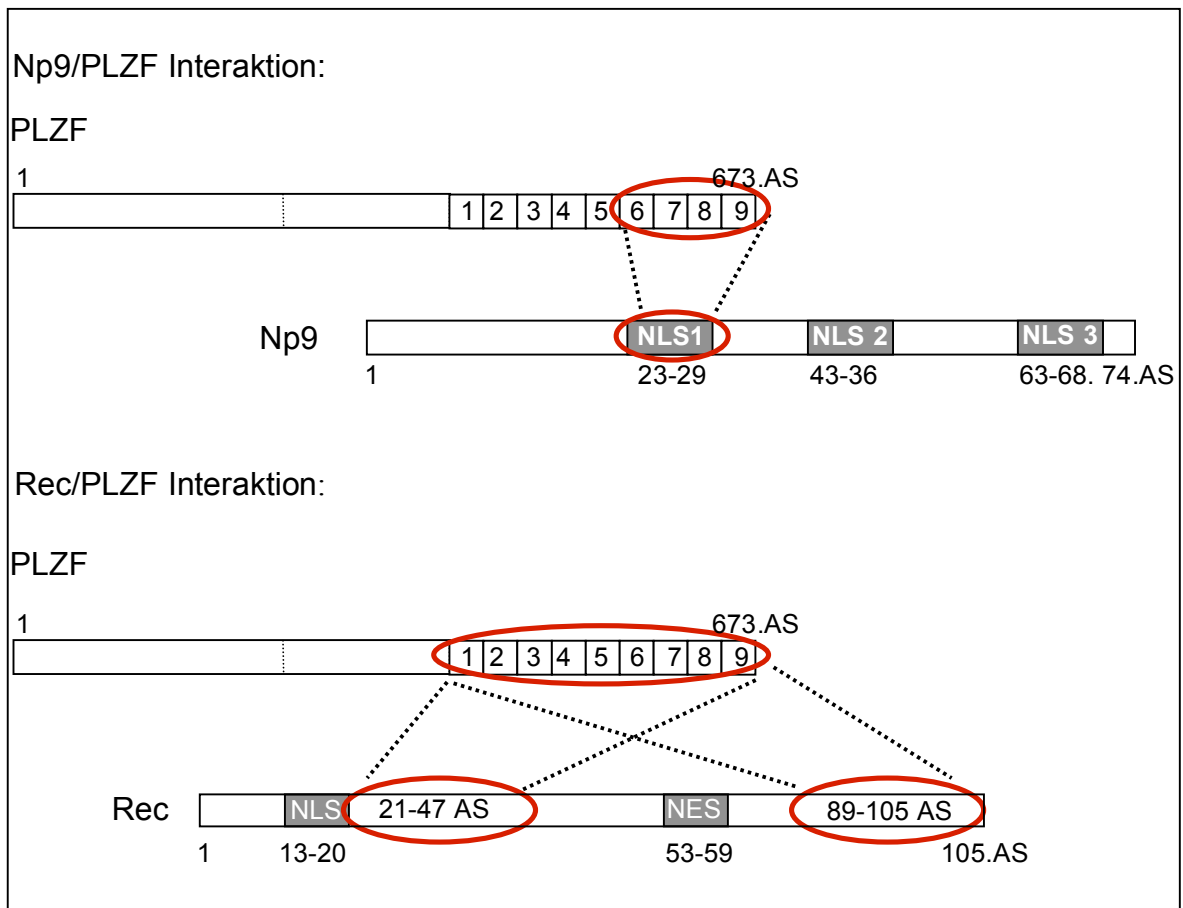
Np9/PLZF Interaktion:

PLZF

1

673.AS

1 2 3 4 5 6 7 8 9

Np9

NLS1

NLS 2

NLS 3

1

23-29

43-36

63-68. 74.AS

Rec/PLZF Interaktion:

PLZF

1

673.AS

1 2 3 4 5 6 7 8 9

Rec

NLS

21-47 AS

NES

89-105 AS

1

13-20

53-59

105.AS